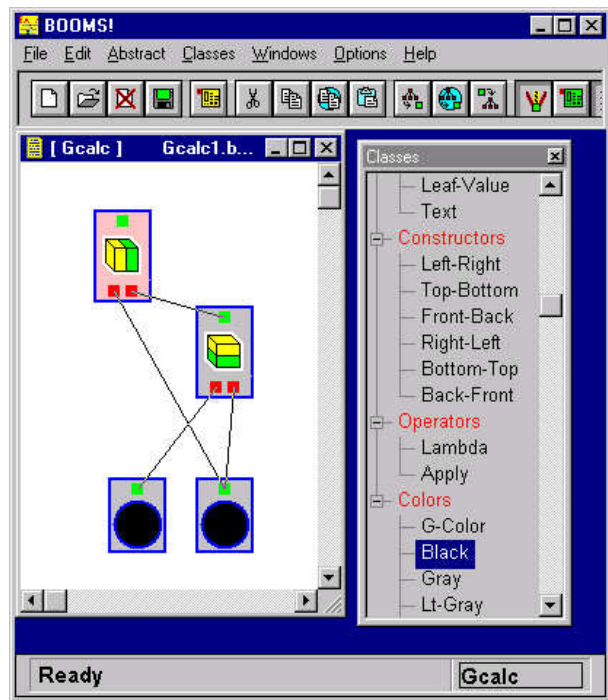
BOOMS!

File Edit Abstract Classes Windows Options Help

[ Gcalc ] Gcalc1.b...

Classes

Leaf-Value
Text
Constructors
Left-Right
Top-Bottom
Front-Back
Right-Left
Bottom-Top
Back-Front
Operators
Lambda
Apply
Colors
G-Color
Black
Gray
Lt-Gray

Ready

Gcalc